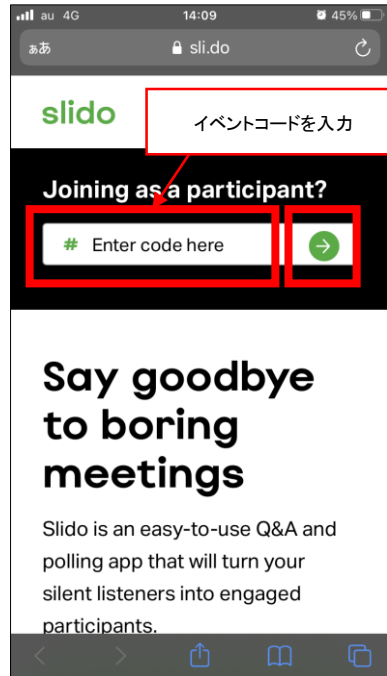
au 4G
14:09
45%
ぁあ
sli.do

slido

イベントコードを入力

Joining as a participant?

# Enter code here

Say goodbye to boring meetings

Slido is an easy-to-use Q&A and polling app that will turn your silent listeners into engaged participants.